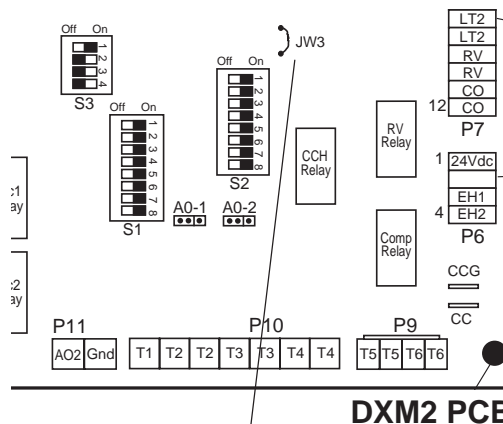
Off On
1
2
3
4
S3

JW3

Off On
1
2
3
4
5
6
7
8
S2

Off On
1
2
3
4
5
6
7
8
S1

c1
ay

:2
ay

A0-1
A0-2

CCH Relay

RV Relay

Comp Relay

LT2
LT2
RV
RV
CO
12 CO
P7

1 24Vdc

EH1
4 EH2
P6

CCG

CC

P11
AO2 Gnd

P10
T1 T2 T2 T3 T3 T4 T4

P9
T5 T5 T6 T6

DXM2 PCE